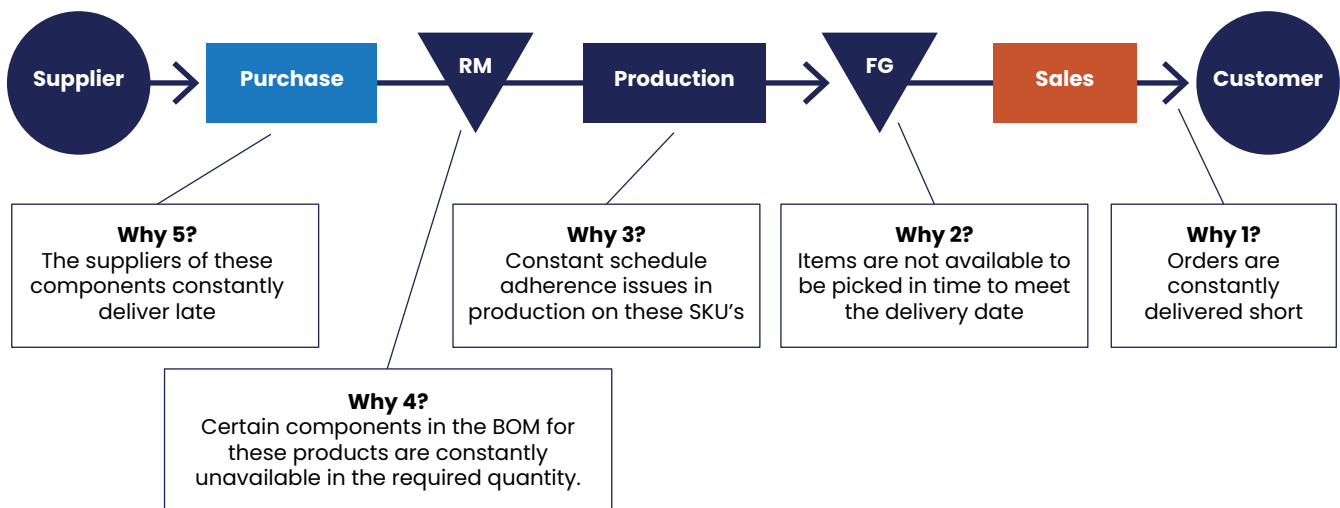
Supplier

Purchase

RM

Production

FG

Sales

Customer

Why 5?
The suppliers of these components constantly deliver late

Why 3?
Constant schedule adherence issues in production on these SKU's

Why 2?
Items are not available to be picked in time to meet the delivery date

Why 1?
Orders are constantly delivered short

Why 4?
Certain components in the BOM for these products are constantly unavailable in the required quantity.